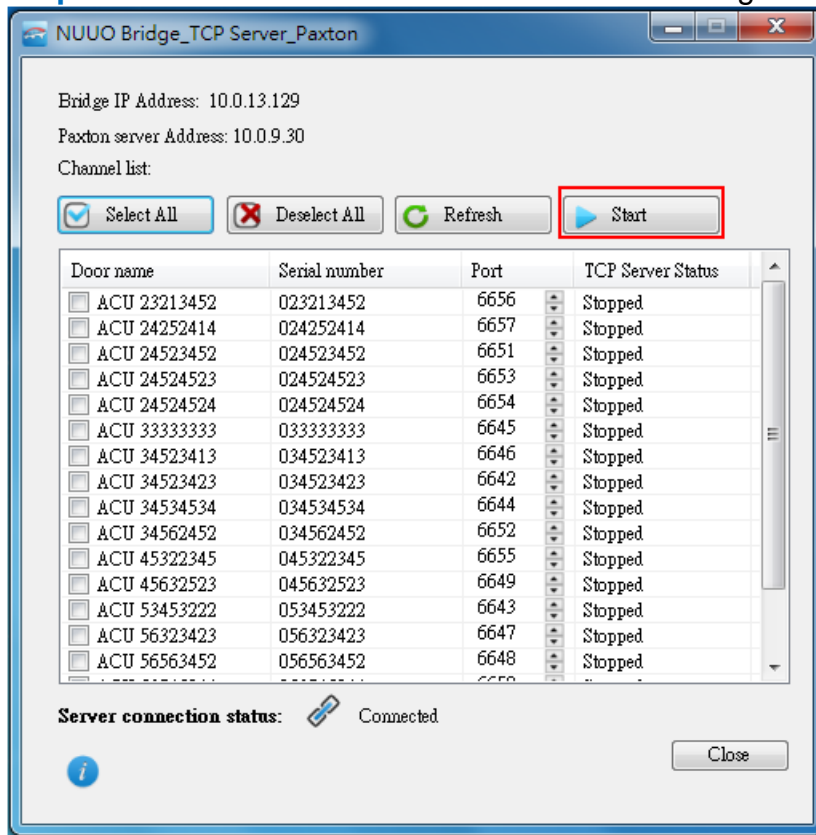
NUUO Bridge_TCP Server_Paxton

Bridge IP Address: 10.0.13.129

Paxton server Address: 10.0.9.30

Channel list:

Select All | Deselect All | Refresh | Start

| Door name | Serial number | Port | TCP Server Status |
|---|---|---|---|
| ACU 23213452 | 023213452 | 6656 | Stopped |
| ACU 24252414 | 024252414 | 6657 | Stopped |
| ACU 24523452 | 024523452 | 6651 | Stopped |
| ACU 24524523 | 024524523 | 6653 | Stopped |
| ACU 24524524 | 024524524 | 6654 | Stopped |
| ACU 33333333 | 033333333 | 6645 | Stopped |
| ACU 34523413 | 034523413 | 6646 | Stopped |
| ACU 34523423 | 034523423 | 6642 | Stopped |
| ACU 34534534 | 034534534 | 6644 | Stopped |
| ACU 34562452 | 034562452 | 6652 | Stopped |
| ACU 45322345 | 045322345 | 6655 | Stopped |
| ACU 45632523 | 045632523 | 6649 | Stopped |
| ACU 53453222 | 053453222 | 6643 | Stopped |
| ACU 56323423 | 056323423 | 6647 | Stopped |
| ACU 56563452 | 056563452 | 6648 | Stopped |
| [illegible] | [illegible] | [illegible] | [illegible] |

Server connection status: Connected

Close